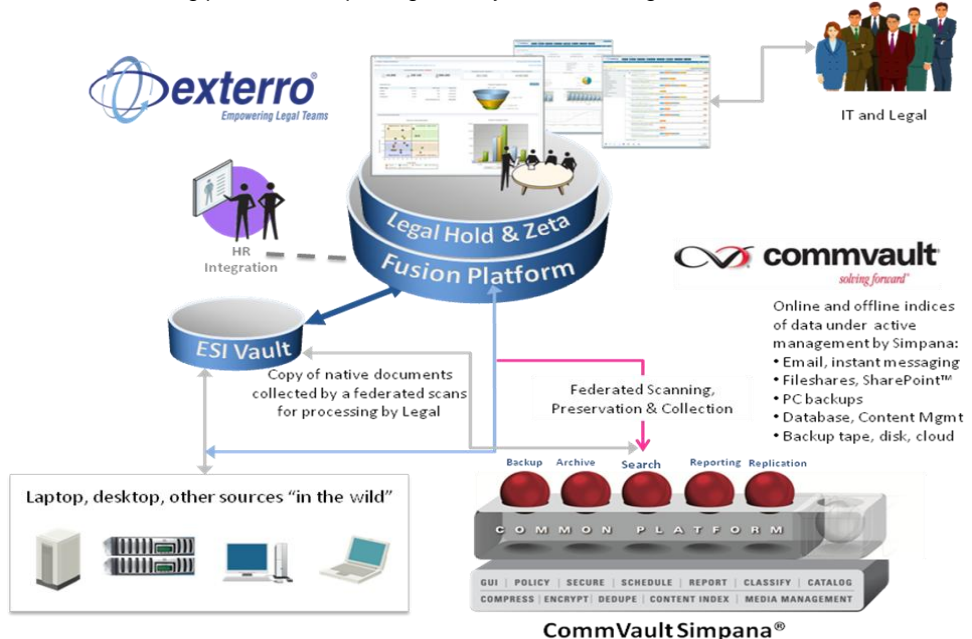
exterro®
Empowering Legal Teams

IT and Legal

HR Integration

Legal Hold & Zeta
Fusion Platform

commvault
solving forward®

Online and offline indices of data under active management by Simpana:
• Email, instant messaging
• Fileshares, SharePoint™
• PC backups
• Database, Content Mgmt
• Backup tape, disk, cloud

ESI Vault

Copy of native documents collected by a federated scans for processing by Legal

Federated Scanning, Preservation & Collection

Laptop, desktop, other sources "in the wild"

Backup Archive Search Reporting Replication

COMMON PLATFORM

GUI | POLICY | SECURE | SCHEDULE | REPORT | CLASSIFY | CATALOG
COMPRESS | ENCRYPT | DEDUPE | CONTENT INDEX | MEDIA MANAGEMENT

CommVault Simpana®